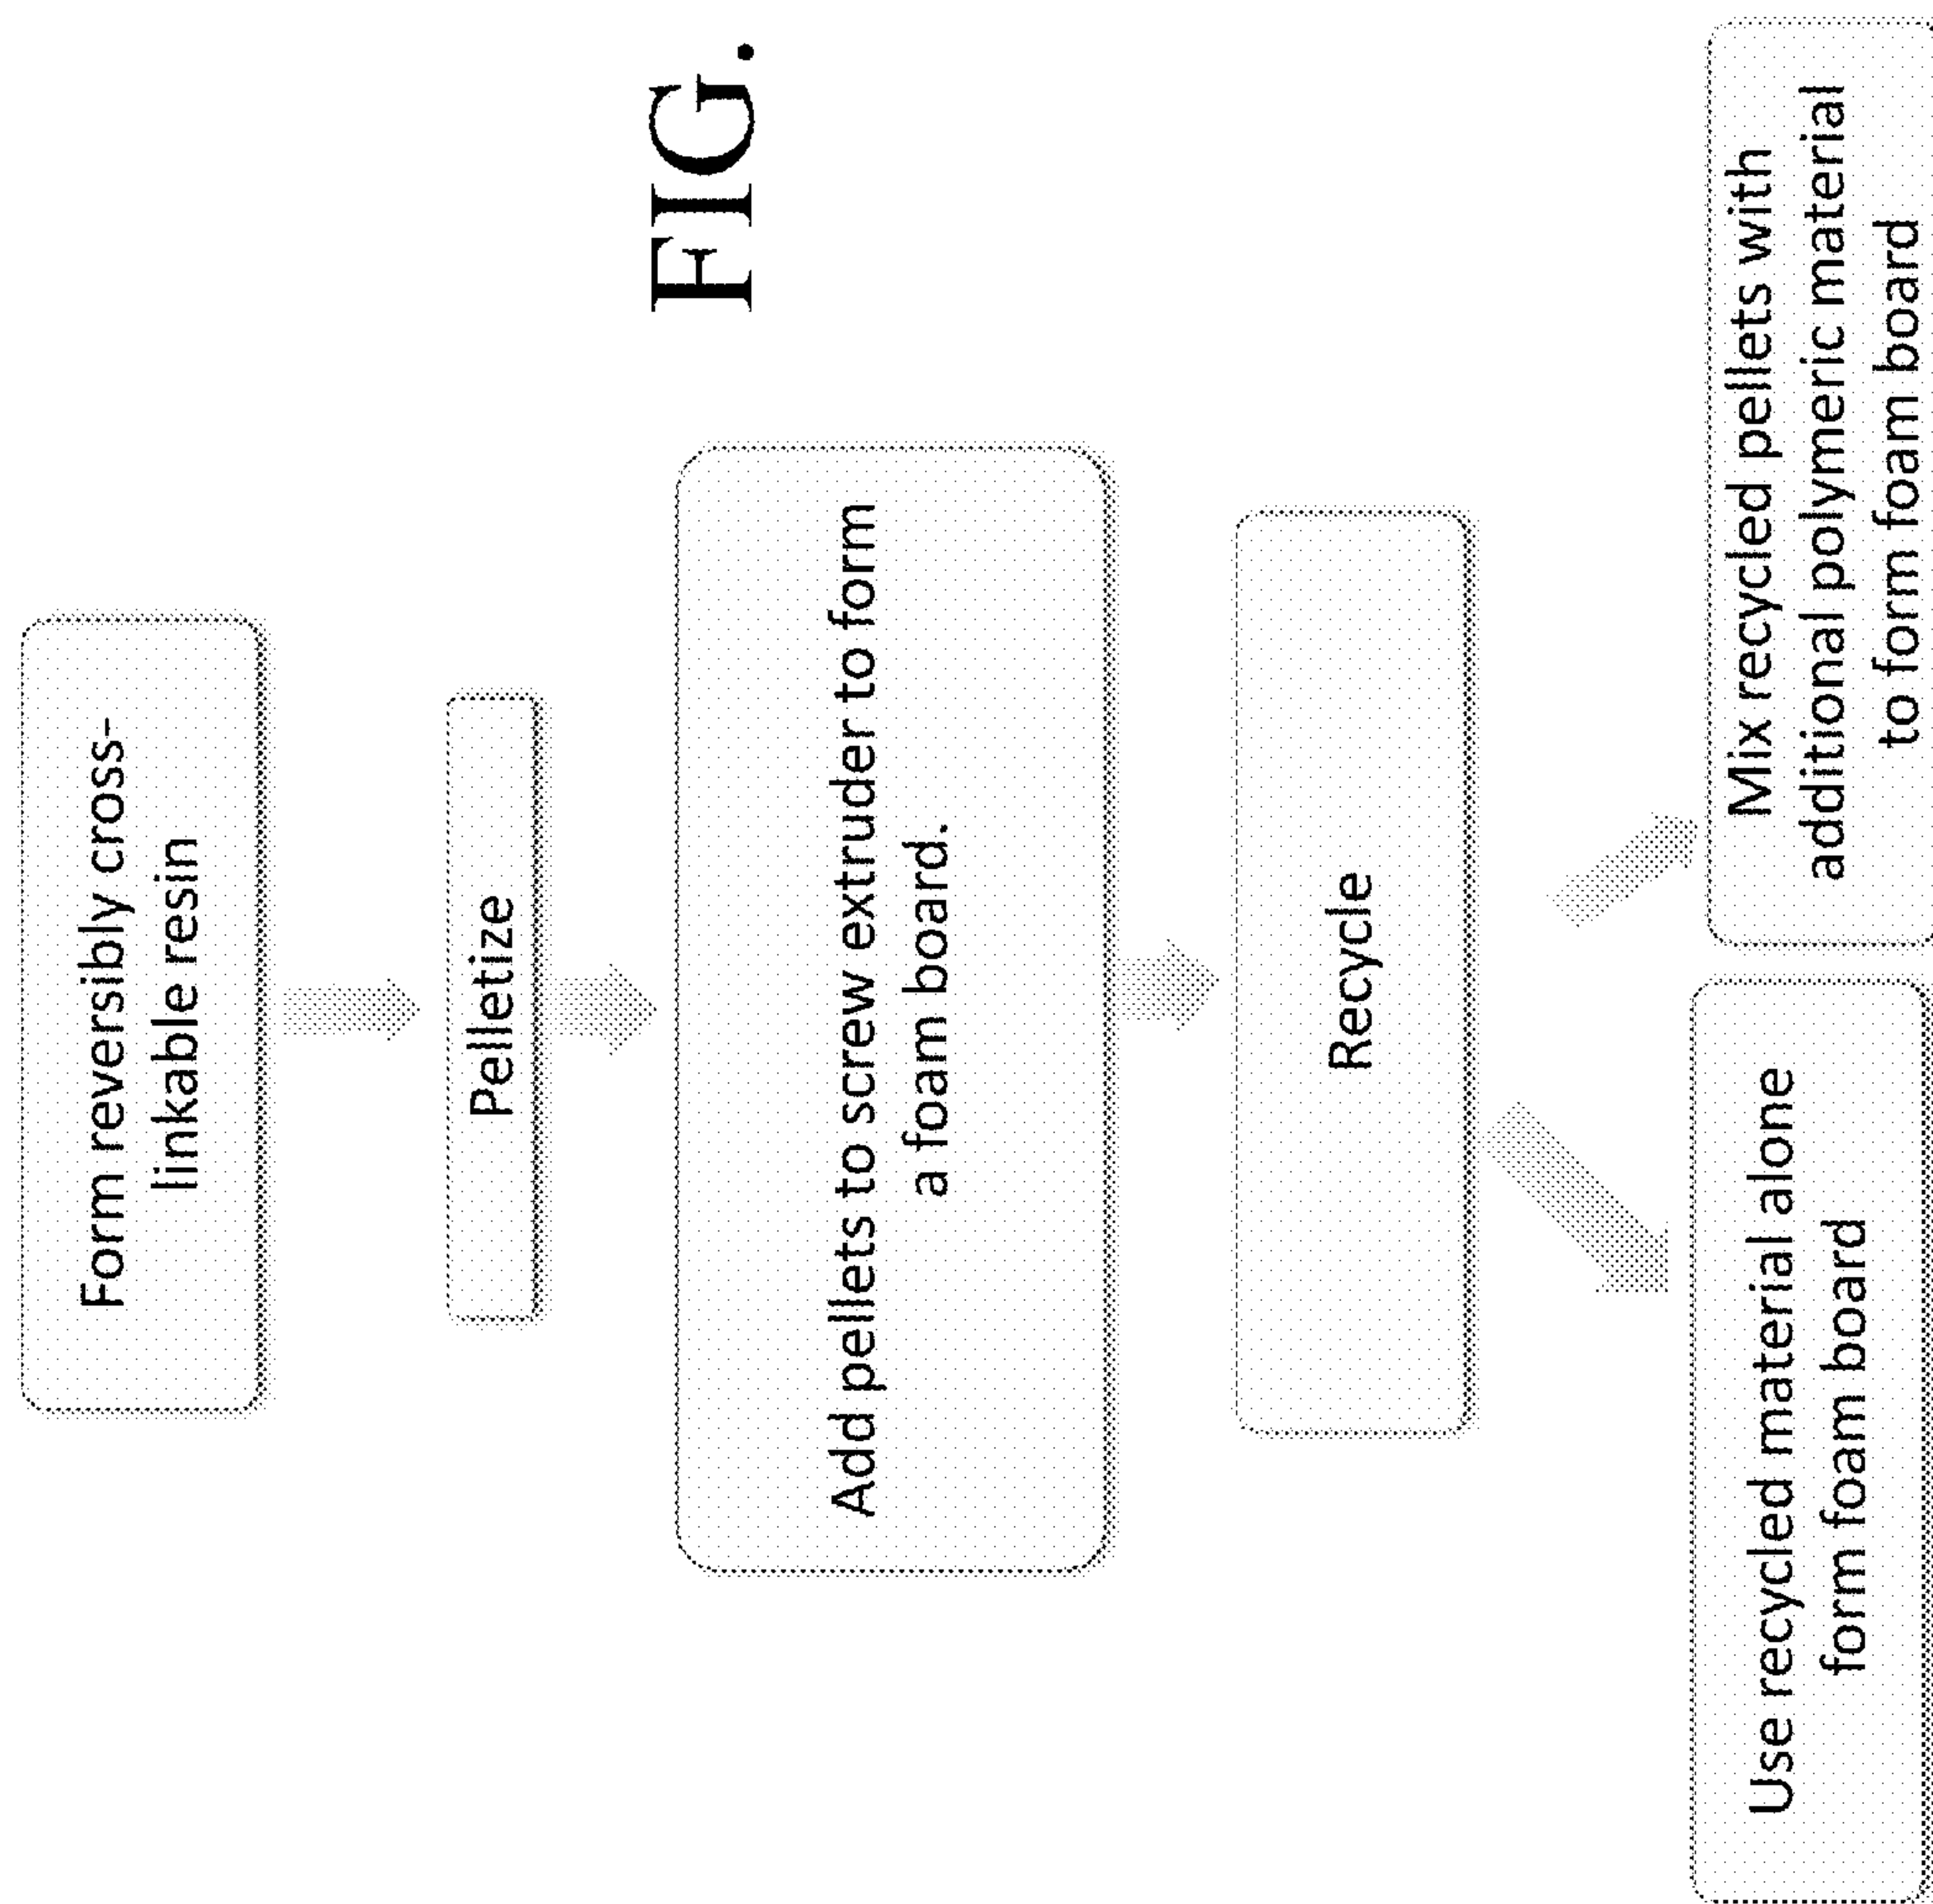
FIG.

Form reversibly cross-linkable resin

Pelletize

Add pellets to screw extruder to form a foam board.

Recycle

Use recycled material alone form foam board

Mix recycled pellets with additional polymeric material to form foam board